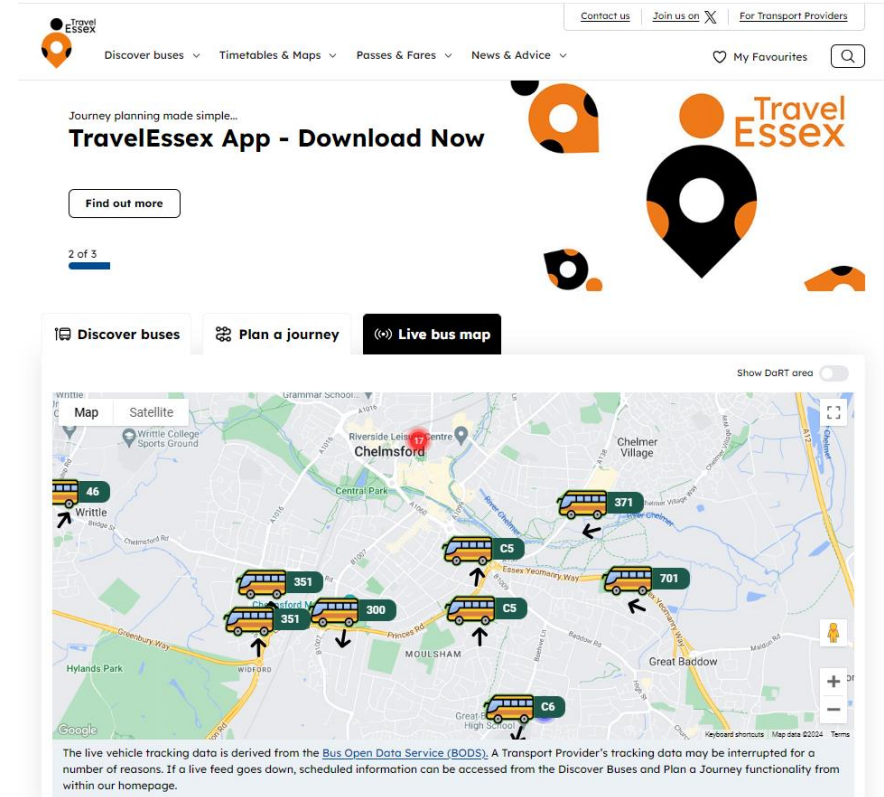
Travel Essex

Contact us | Join us on X | For Transport Providers

Discover buses | Timetables & Maps | Passes & Fares | News & Advice | My Favourites

Journey planning made simple...

TravelEssex App - Download Now

Find out more

2 of 3

Travel Essex

Discover buses | Plan a journey | Live bus map

Show DaRT area

Map | Satellite

Writtle | Grammar School | Writtle College Sports Ground | Riverside Leisure Centre | Chelmsford | Chelmer Village | Central Park | Wrttle | Bridge St | Chelmsford Rd | River Chelmer | Essex Yeomanry Way | Greenbury Way | Princes Rd | Widford | Moulsham | Hylands Park | Great Baddow | High School

17

46 | 371 | C5 | 351 | 701 | 300 | C5 | 351 | C6

Google | Keyboard shortcuts | Map data ©2024 | Terms

The live vehicle tracking data is derived from the Bus Open Data Service (BODS). A Transport Provider's tracking data may be interrupted for a number of reasons. If a live feed goes down, scheduled information can be accessed from the Discover Buses and Plan a Journey functionality from within our homepage.